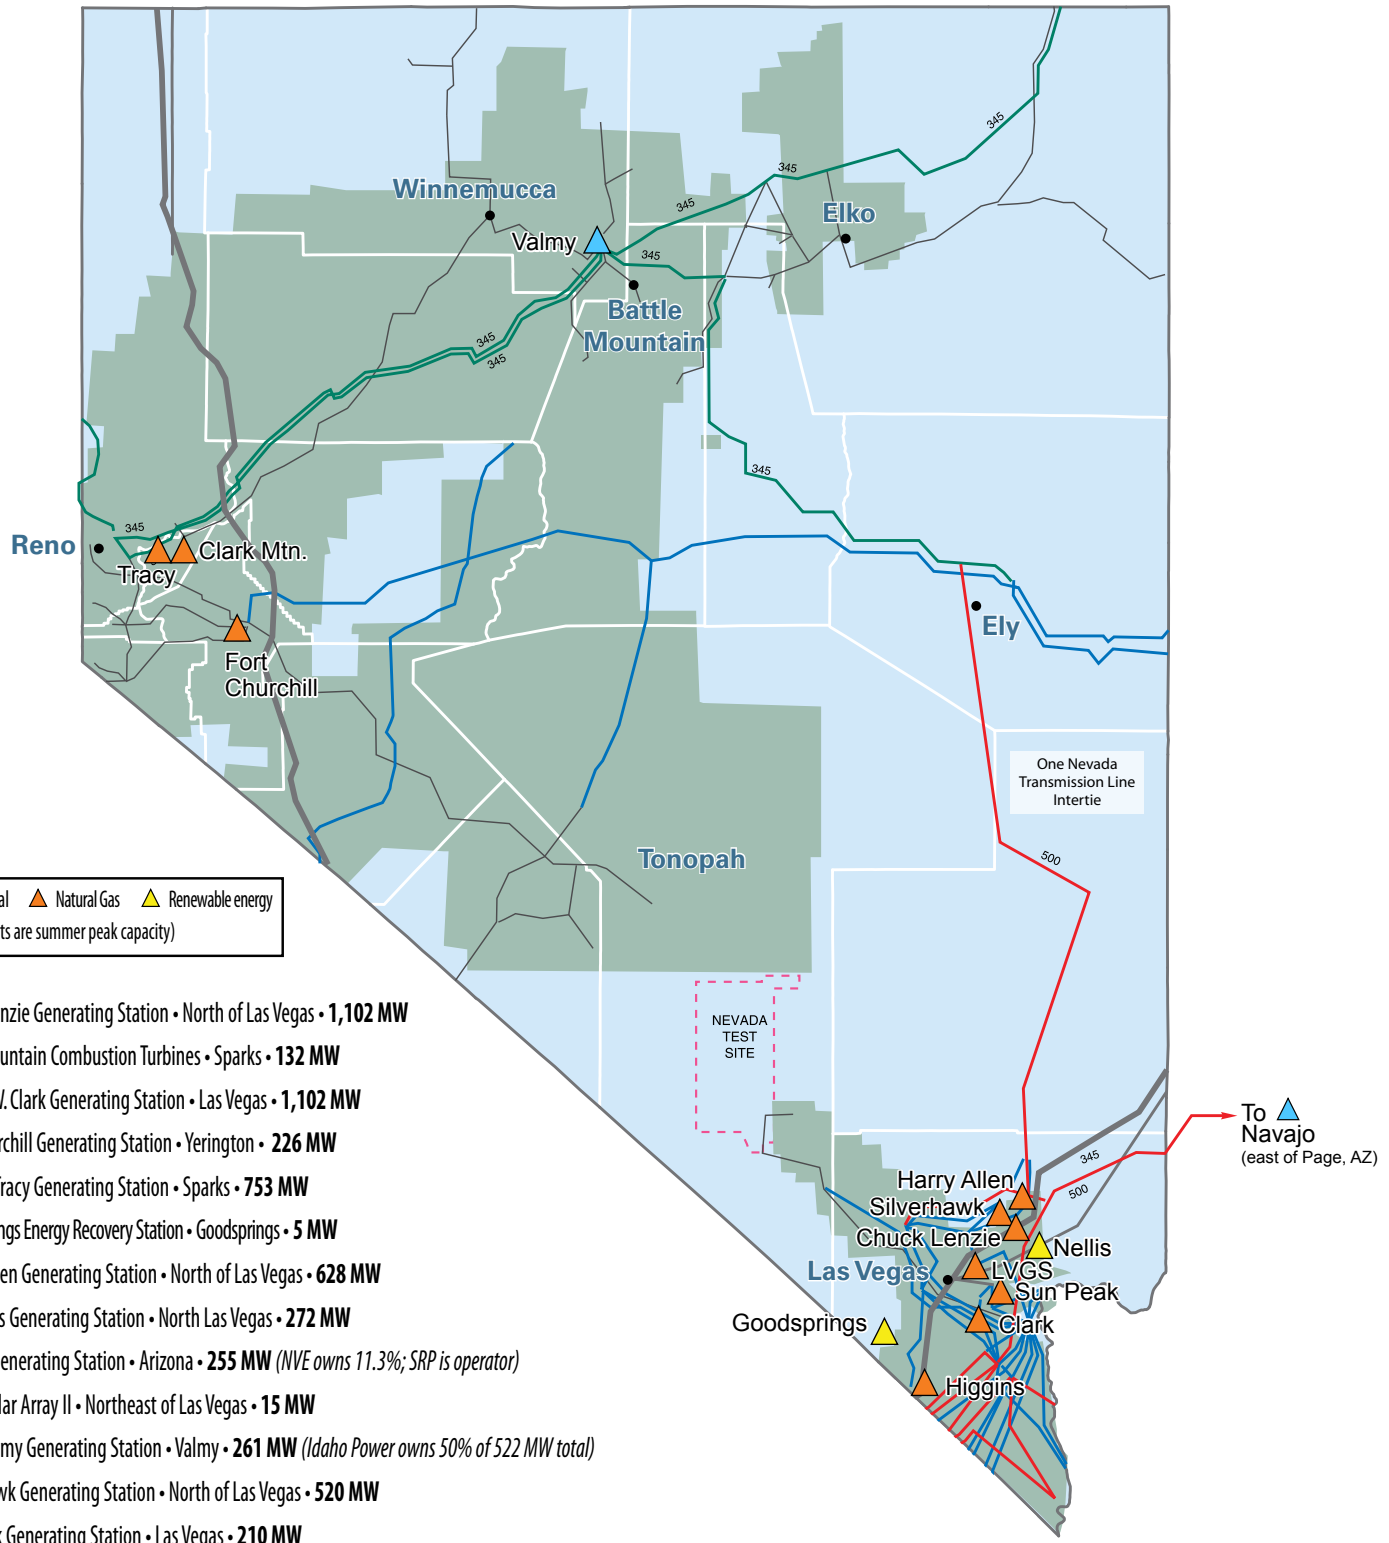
Winnemucca
Valmy
345
345
345
345
Elko
Battle Mountain
345
345
345
Reno
345
Clark Mtn.
Tracy
Fort Churchill
Ely
One Nevada Transmission Line Intertie
500
Tonopah
al Natural Gas Renewable energy
ts are summer peak capacity)
NEVADA TEST SITE
To Navajo (east of Page, AZ)
345
500
Harry Allen
Silverhawk
Chuck Lenzie
Nellis
Las Vegas
LVGS
Sun Peak
Goodsprings
Clark
Higgins

nzie Generating Station • North of Las Vegas • 1,102 MW
untain Combustion Turbines • Sparks • 132 MW
. Clark Generating Station • Las Vegas • 1,102 MW
rchill Generating Station • Yerington • 226 MW
racy Generating Station • Sparks • 753 MW
ngs Energy Recovery Station • Goodsprings • 5 MW
en Generating Station • North of Las Vegas • 628 MW
s Generating Station • North Las Vegas • 272 MW
enerating Station • Arizona • 255 MW (NVE owns 11.3%; SRP is operator)
lar Array II • Northeast of Las Vegas • 15 MW
my Generating Station • Valmy • 261 MW (Idaho Power owns 50% of 522 MW total)
wk Generating Station • North of Las Vegas • 520 MW
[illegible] Generating Station • Las Vegas • 210 MW